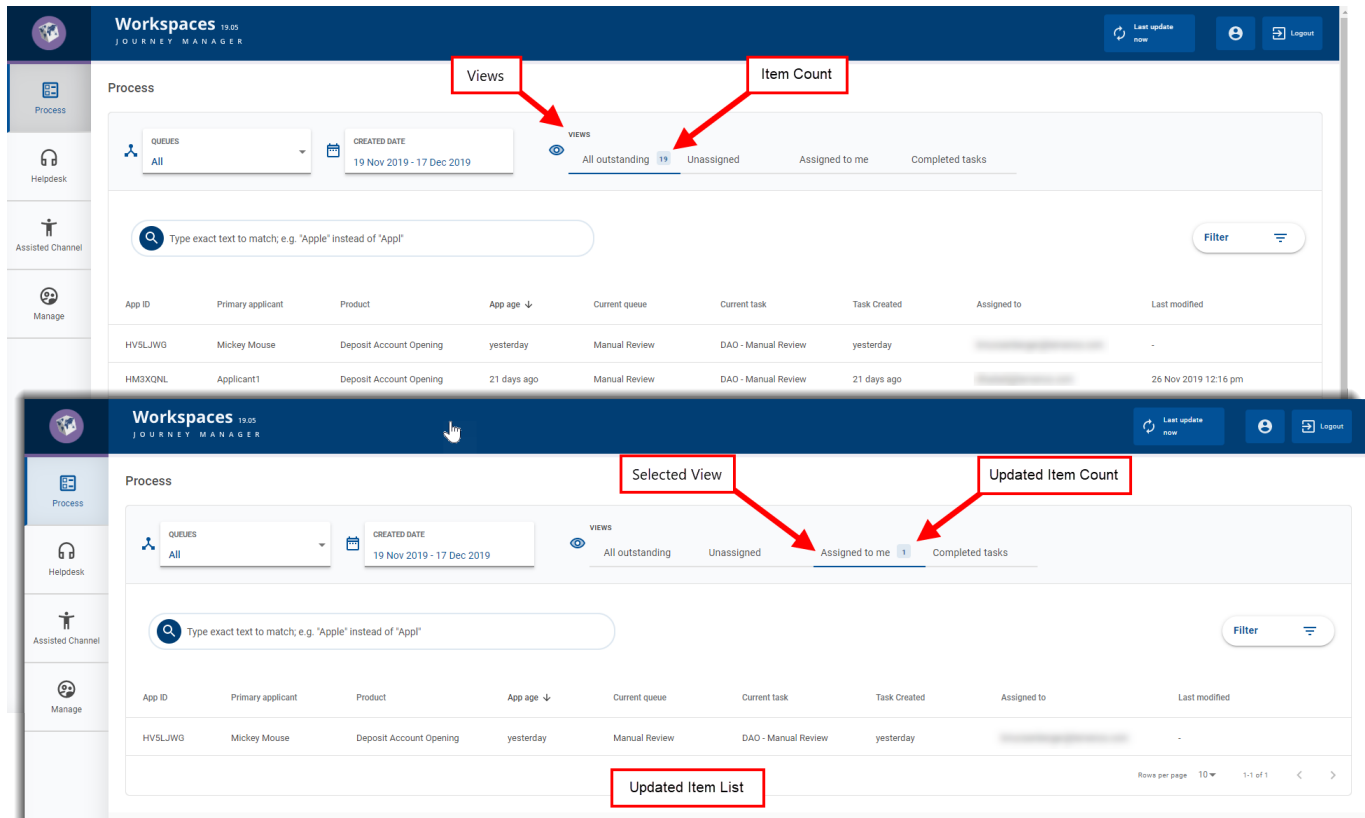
Workspaces 19.05
JOURNEY MANAGER

Last update now

Logout

Process

Helpdesk

Assisted Channel

Manage

Process

Views

Item Count

QUEUES
All

CREATED DATE
19 Nov 2019 - 17 Dec 2019

VIEWS
All outstanding 19 Unassigned Assigned to me Completed tasks

Type exact text to match; e.g. "Apple" instead of "Appl"

Filter

| App ID | Primary applicant | Product | App age | Current queue | Current task | Task Created | Assigned to | Last modified |
|---|---|---|---|---|---|---|---|---|
| HV5LJWG | Mickey Mouse | Deposit Account Opening | yesterday | Manual Review | DAO - Manual Review | yesterday | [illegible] | - |
| HM3XQNL | Applicant1 | Deposit Account Opening | 21 days ago | Manual Review | DAO - Manual Review | 21 days ago | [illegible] | 26 Nov 2019 12:16 pm |

Workspaces 19.05
JOURNEY MANAGER

Last update now

Logout

Process

Helpdesk

Assisted Channel

Manage

Process

Selected View

Updated Item Count

QUEUES
All

CREATED DATE
19 Nov 2019 - 17 Dec 2019

VIEWS
All outstanding Unassigned Assigned to me 1 Completed tasks

Type exact text to match; e.g. "Apple" instead of "Appl"

Filter

| App ID | Primary applicant | Product | App age | Current queue | Current task | Task Created | Assigned to | Last modified |
|---|---|---|---|---|---|---|---|---|
| HV5LJWG | Mickey Mouse | Deposit Account Opening | yesterday | Manual Review | DAO - Manual Review | yesterday | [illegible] | - |

Rows per page 10 1-1 of 1

Updated Item List